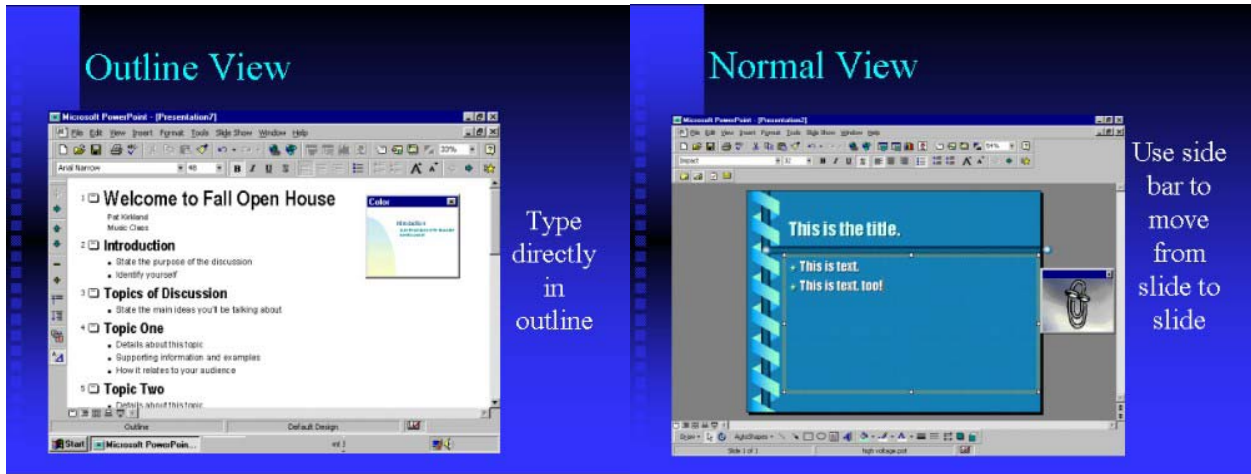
Outline View

Microsoft PowerPoint - [Presentation7]

File Edit View Insert Format Tools Slide Show Window Help

Arial Narrow 48 B I U S

1 Welcome to Fall Open House

Pat Kirkland

Music Class

2 Introduction

• State the purpose of the discussion

• Identify yourself

3 Topics of Discussion

• State the main ideas you'll be talking about

4 Topic One

• Details about this topic

• Supporting information and examples

• How it relates to your audience

5 Topic Two

• Details about this topic

Color

Outline Default Design

Start Microsoft PowerPoin...

Type directly in outline

Normal View

Microsoft PowerPoint - [Presentation2]

File Edit View Insert Format Tools Slide Show Window Help

Impact

This is the title.

• This is text.

• This is text, too!

Draw AutoShapes

Slide 1 of 1 high voltage.pot

Use side bar to move from slide to slide